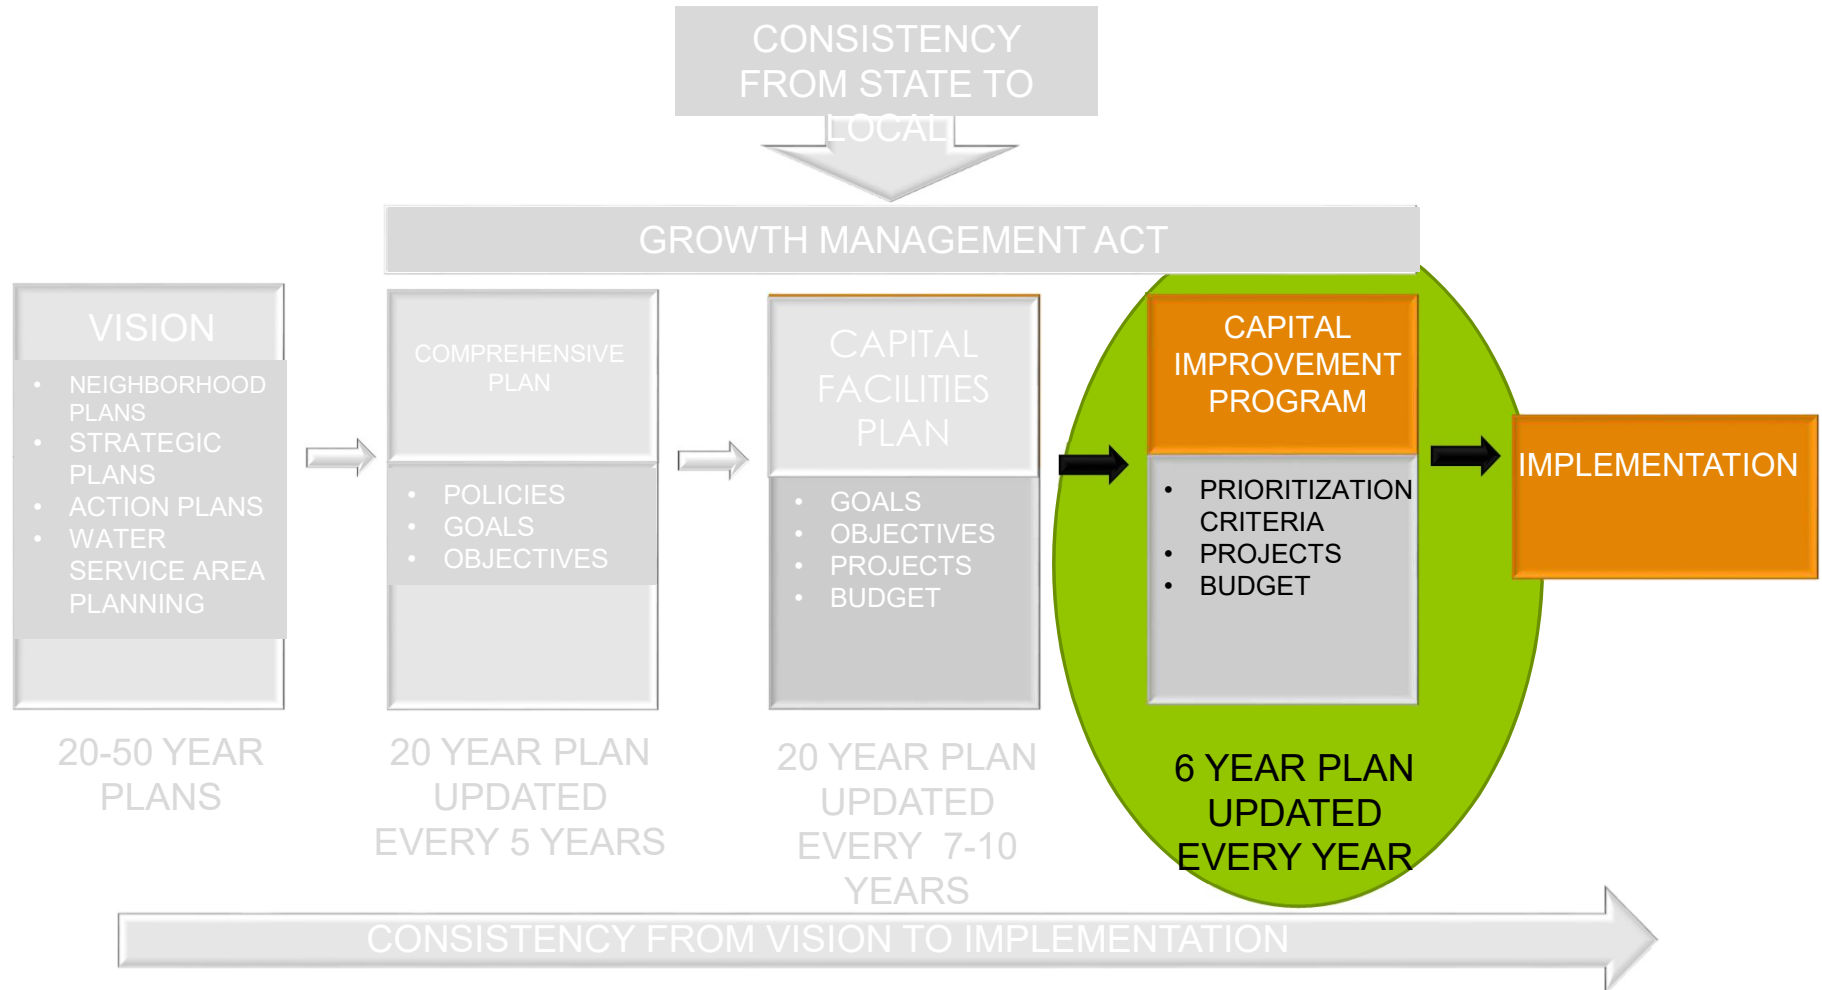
CONSISTENCY FROM STATE TO LOCAL

GROWTH MANAGEMENT ACT

VISION

- NEIGHBORHOOD PLANS
- STRATEGIC PLANS
- ACTION PLANS
- WATER SERVICE AREA PLANNING

20-50 YEAR PLANS

COMPREHENSIVE PLAN

- POLICIES
- GOALS
- OBJECTIVES

20 YEAR PLAN UPDATED EVERY 5 YEARS

CAPITAL FACILITIES PLAN

- GOALS
- OBJECTIVES
- PROJECTS
- BUDGET

20 YEAR PLAN UPDATED EVERY 7-10 YEARS

CAPITAL IMPROVEMENT PROGRAM

- PRIORITIZATION CRITERIA
- PROJECTS
- BUDGET

6 YEAR PLAN UPDATED EVERY YEAR

IMPLEMENTATION

CONSISTENCY FROM VISION TO IMPLEMENTATION